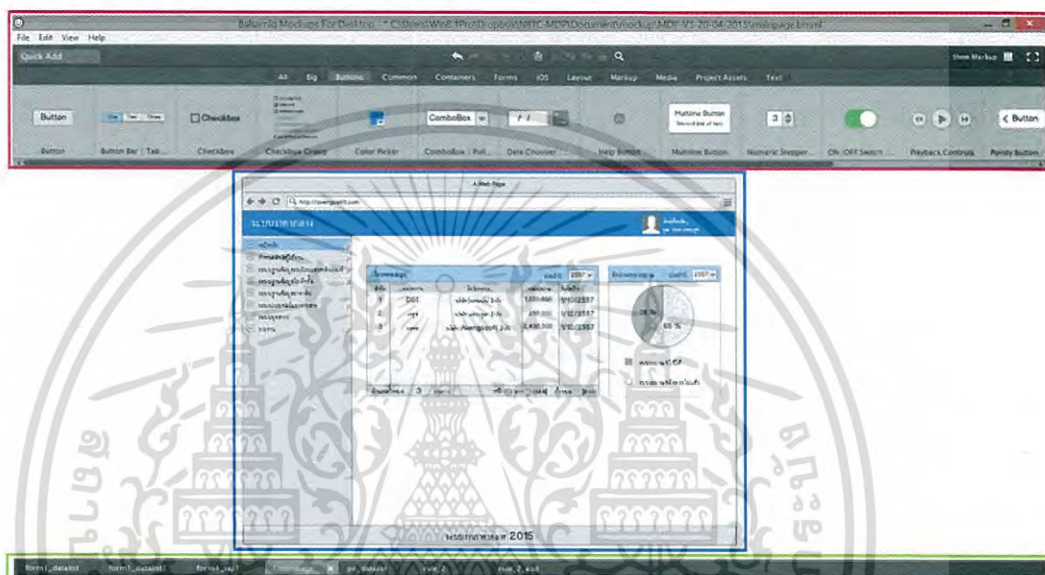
Balsamiq Mockups For Desktop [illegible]

File Edit View Help

Quick Add

All Big Buttons Common Containers Forms iOS Layout Markup Media Project Assets Text

Show Markup

Button

Button

Button Bar | Tab...

Checkbox

Checkbox

Checkbox Group

Color Picker

ComboBox

ComboBox | Pull...

Date Chooser

Help Button

Multiline Button

Multiline Button

Numeric Stepper

On/Off Switch

Playback Controls

< Button

Pointy Button

A Web Page

http://www.

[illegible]

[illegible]

1 DSI 1,000,000 9/10/2557

2 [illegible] 400,000 9/10/2557

3 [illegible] 2,400,000 9/10/2557

2557

35 %

65 %

2015

form1_datalist form1_datalist form1_sup1 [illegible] po_datalist sum_2 sum_2_add